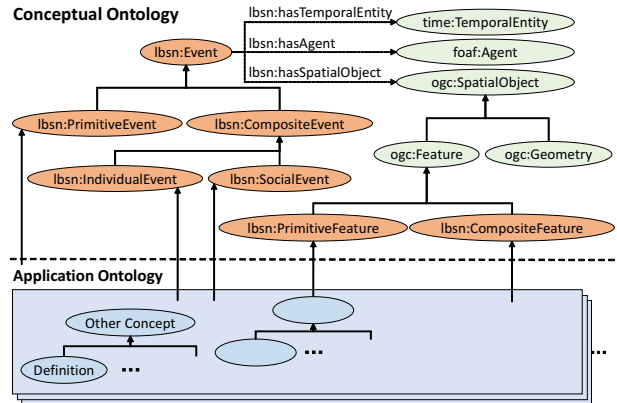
Conceptual Ontology

lbsn:hasTemporalEntity
time:TemporalEntity
lbsn:Event
lbsn:hasAgent
foaf:Agent
lbsn:hasSpatialObject
ogc:SpatialObject
lbsn:PrimitiveEvent
lbsn:CompositeEvent
ogc:Feature
ogc:Geometry
lbsn:IndividualEvent
lbsn:SocialEvent
lbsn:PrimitiveFeature
lbsn:CompositeFeature

Application Ontology

Other Concept
Definition
...
...
...